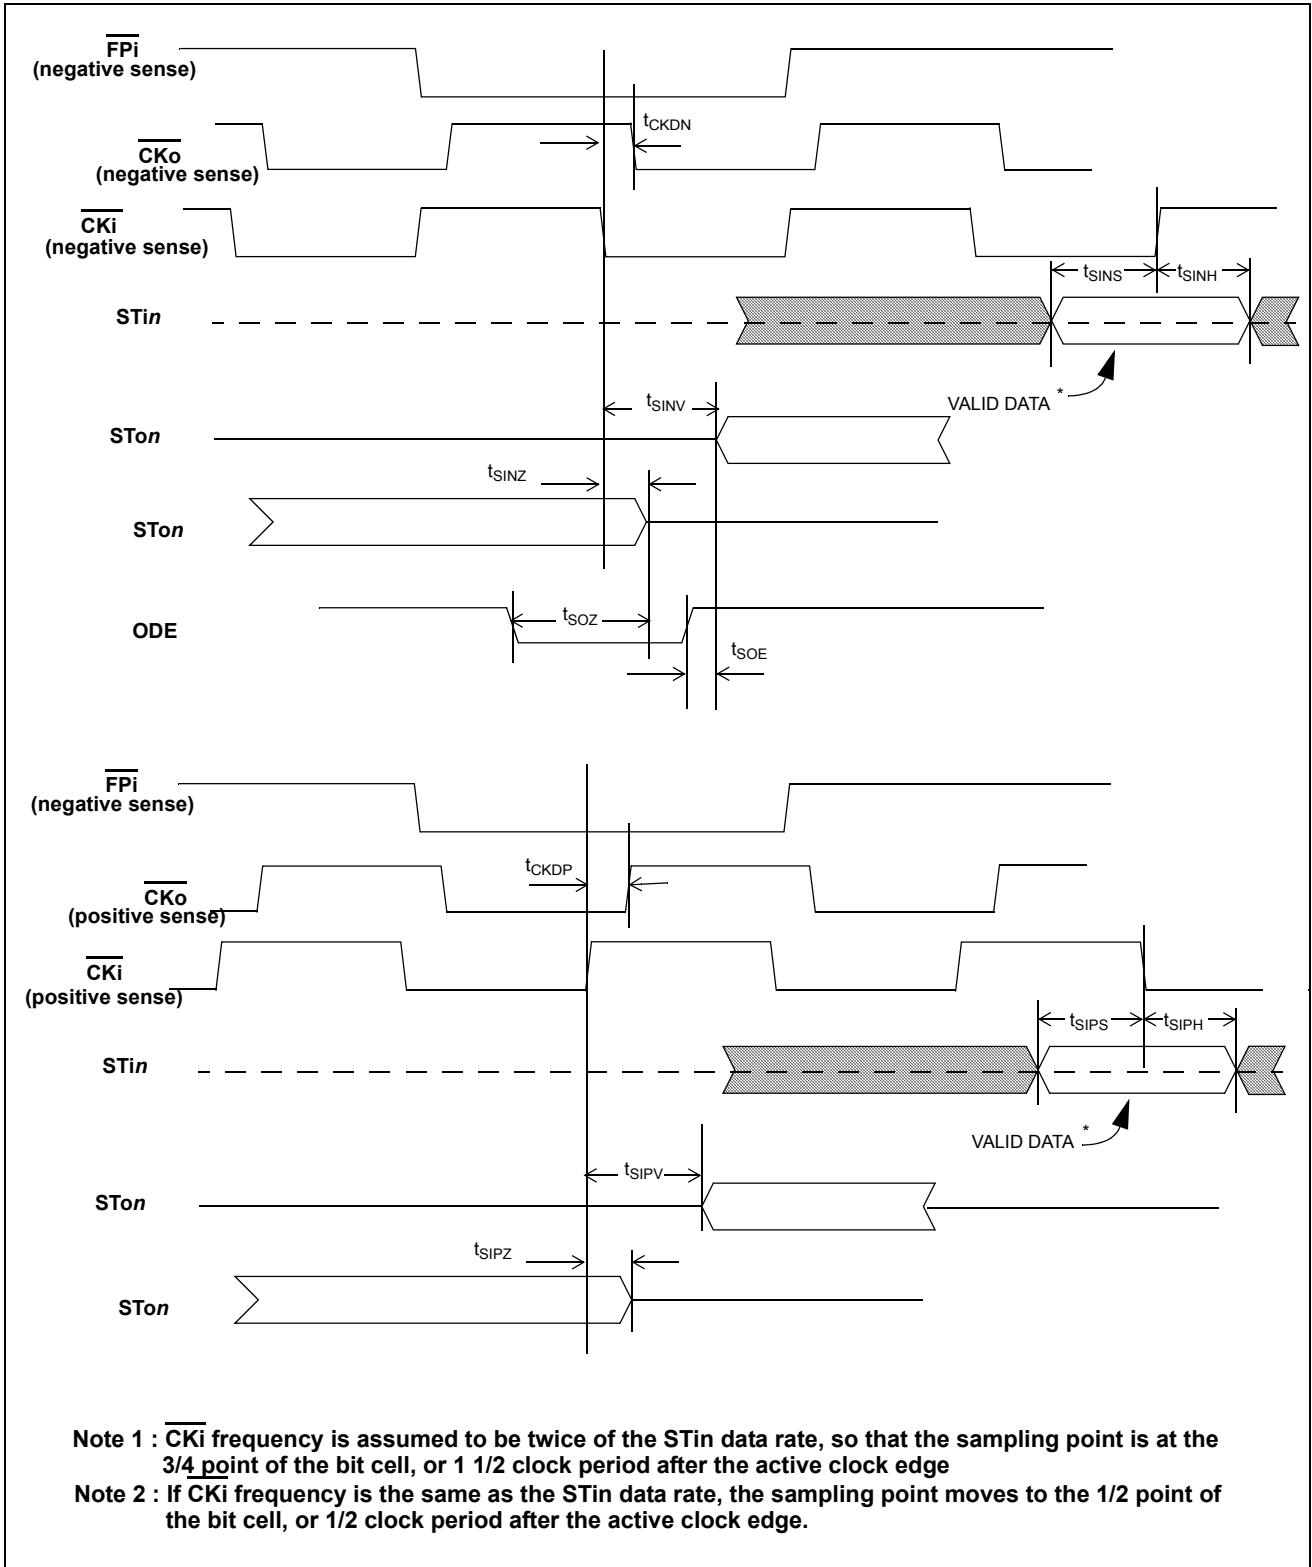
$\overline{FPi}$
(negative sense)

$t_{CKDN}$

$\overline{CKo}$
(negative sense)

$\overline{CKi}$
(negative sense)

$t_{SINS}$ $t_{SINH}$

STi*n*

$t_{SINV}$

VALID DATA *

STo*n*

$t_{SINZ}$

STo*n*

$t_{SOZ}$

ODE

$t_{SOE}$

$\overline{FPi}$
(negative sense)

$t_{CKDP}$

$\overline{CKo}$
(positive sense)

$\overline{CKi}$
(positive sense)

$t_{SIPS}$ $t_{SIPH}$

STi*n*

VALID DATA *

$t_{SIPV}$

STo*n*

$t_{SIPZ}$

STo*n*

Note 1 : $\overline{CKi}$ frequency is assumed to be twice of the STin data rate, so that the sampling point is at the 3/4 point of the bit cell, or 1 1/2 clock period after the active clock edge
Note 2 : If CKi frequency is the same as the STin data rate, the sampling point moves to the 1/2 point of the bit cell, or 1/2 clock period after the active clock edge.